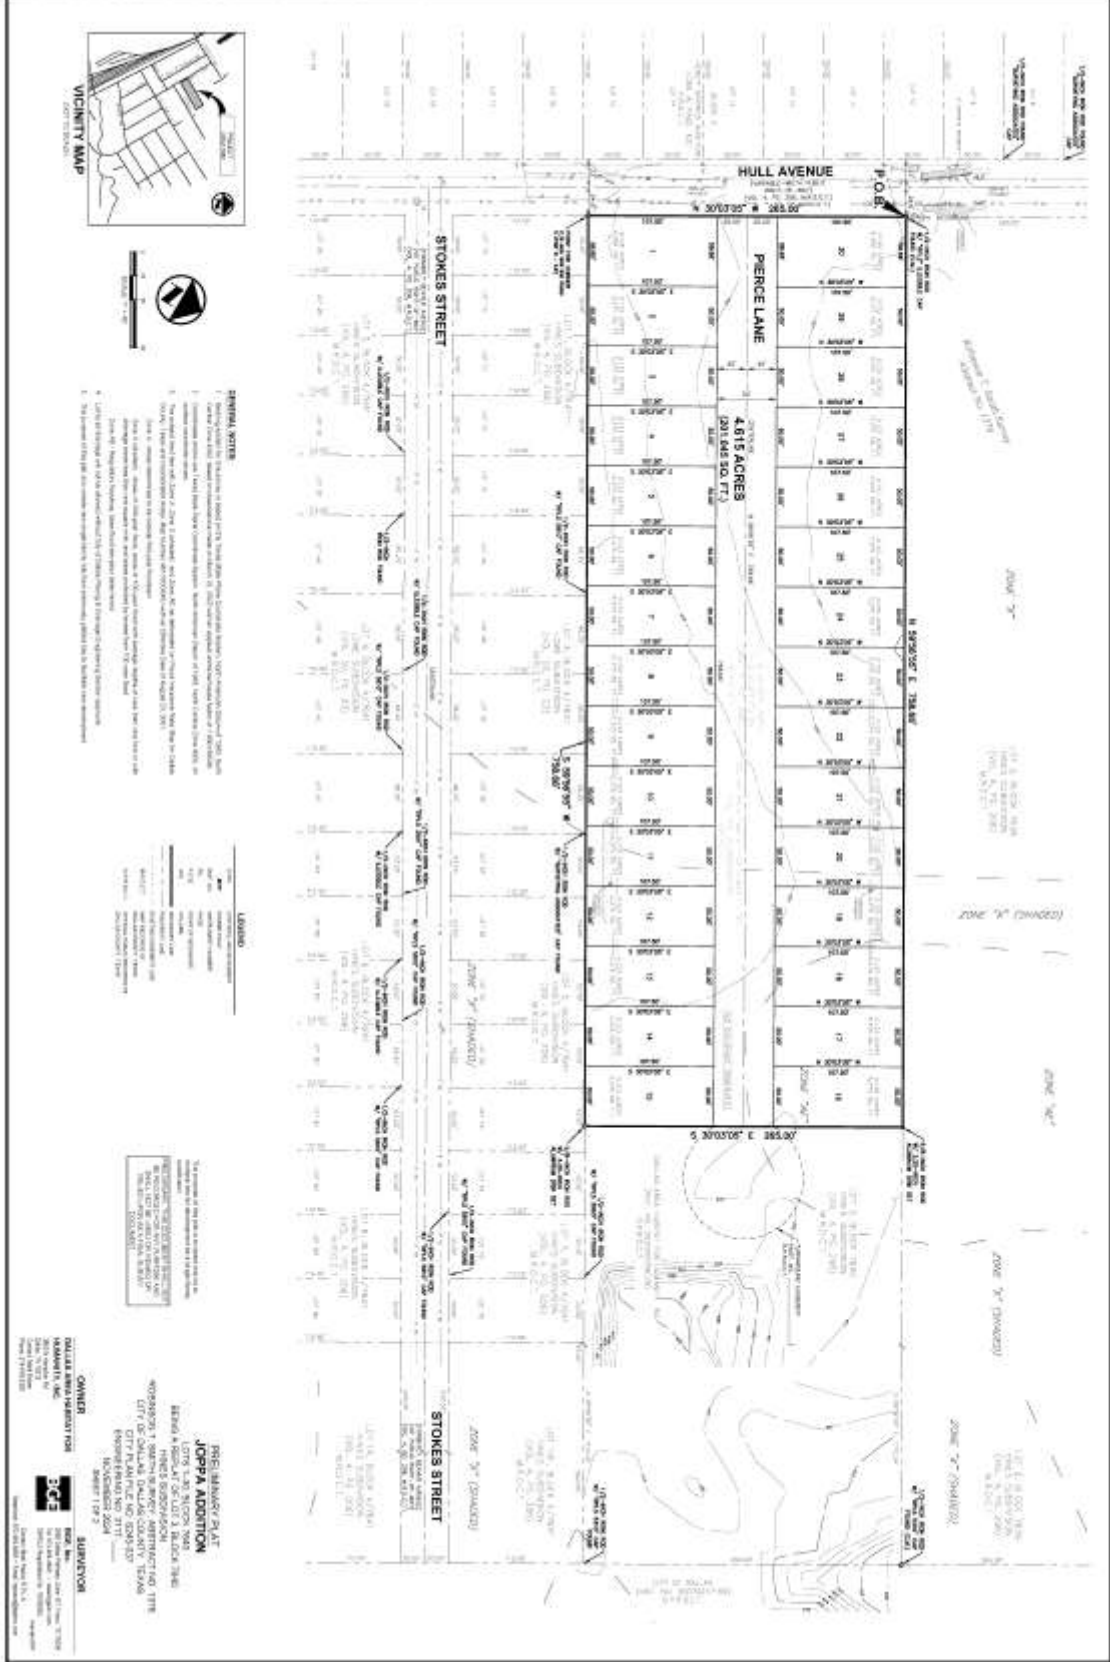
VICINITY MAP

HULL AVENUE

P.O.B.

N 30°03'05" W 265.00'

PIERCE LANE

4.615 ACRES
(201,045 SQ. FT.)

STOKES STREET

N 59°56'55" E 758.60'

S 59°56'55" W 758.60'

S 30°03'05" E 265.00'

ZONE "X"

ZONE "X" (SHADED)

ZONE "AE"

GENERAL NOTES

LEGEND

STOKES STREET

PRELIMINARY PLAT
JOPPA ADDITION
LOTS 1-30 BLOCK 7640
BEING A REPLAT OF LOT 3, BLOCK 7640
HINES SUBDIVISION
CITY OF DALLAS, DALLAS COUNTY, TEXAS
NOVEMBER 2024
SHEET 1 OF 2

OWNER
DALLAS AREA HABITAT FOR HUMANITY, INC.

SURVEYOR
BGE